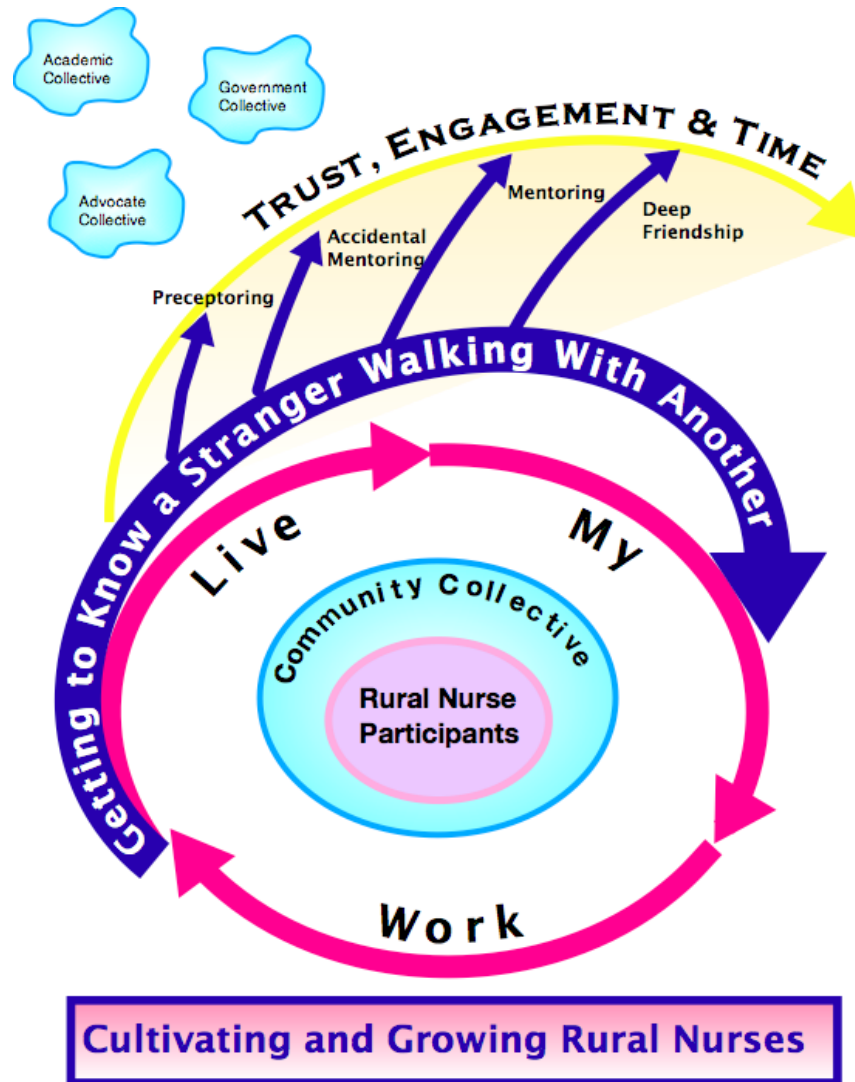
Academic Collective

Government Collective

Advocate Collective

TRUST, ENGAGEMENT & TIME

Preceptoring

Accidental Mentoring

Mentoring

Deep Friendship

Getting to Know a Stranger Walking With Another

Live

My

Work

Community Collective

Rural Nurse Participants

Cultivating and Growing Rural Nurses